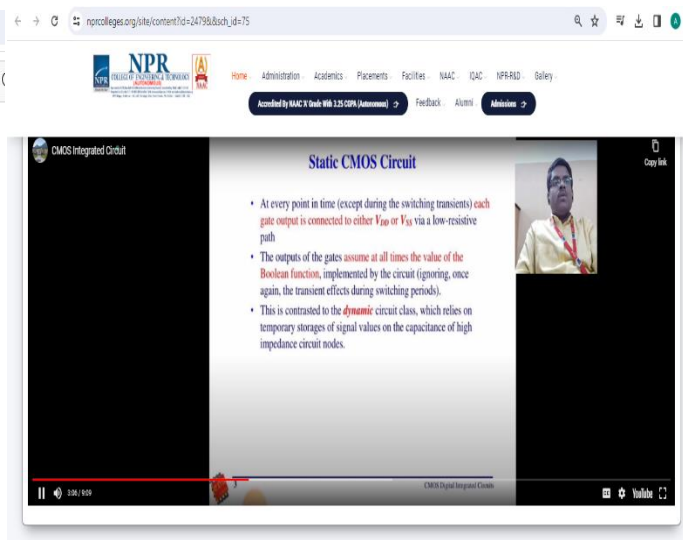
nprcolleges.org/site/content?id=2479&sch_id=75

NPR COLLEGE OF ENGINEERING & TECHNOLOGY (AUTONOMOUS)

Home Administration Academics Placements Facilities NAAC IQAC NPR-R&D Gallery

Accredited By NAAC 'A' Grade With 3.25 CGPA (Autonomous) Feedback Alumni Admissions

CMOS Integrated Circuit

Copy link

Static CMOS Circuit

- At every point in time (except during the switching transients) each gate output is connected to either $V_{DD}$ or $V_{SS}$ via a low-resistive path
- The outputs of the gates assume at all times the value of the Boolean function, implemented by the circuit (ignoring, once again, the transient effects during switching periods).
- This is contrasted to the *dynamic* circuit class, which relies on temporary storages of signal values on the capacitance of high impedance circuit nodes.

CMOS Digital Integrated Circuits

3:06 / 9:09

YouTube